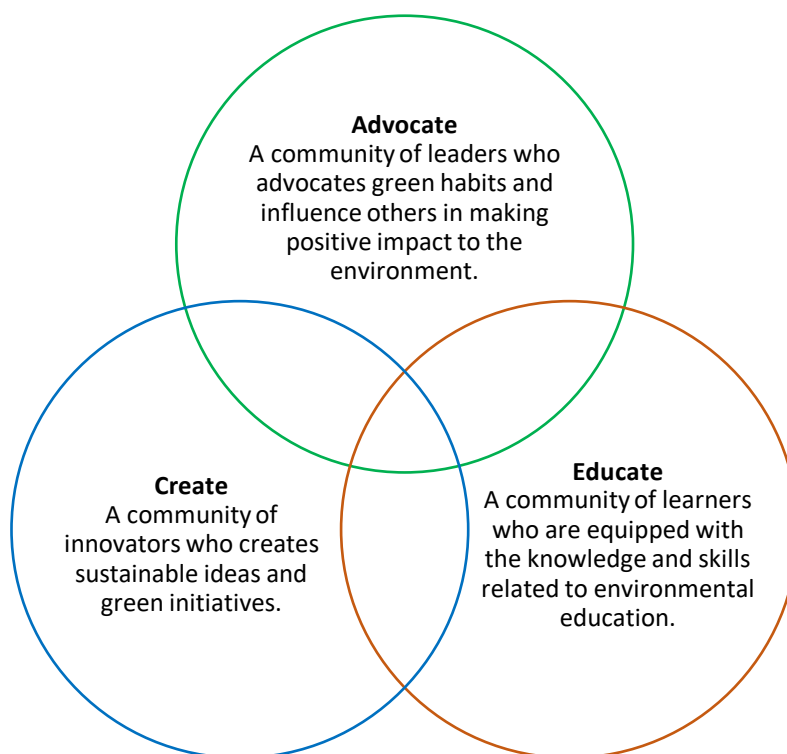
**Advocate**
A community of leaders who advocates green habits and influence others in making positive impact to the environment.

**Create**
A community of innovators who creates sustainable ideas and green initiatives.

**Educate**
A community of learners who are equipped with the knowledge and skills related to environmental education.